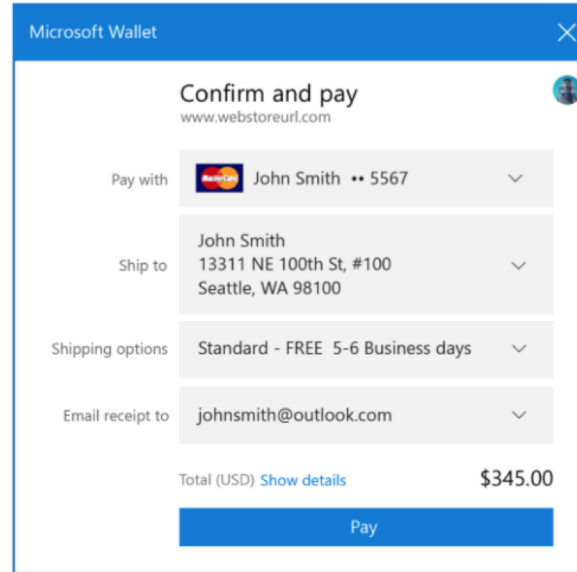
Microsoft Wallet

Confirm and pay
www.webstoreurl.com

Pay with

MasterCard John Smith •• 5567

Ship to

John Smith
13311 NE 100th St, #100
Seattle, WA 98100

Shipping options

Standard - FREE 5-6 Business days

Email receipt to

johnsmith@outlook.com

Total (USD) Show details

$345.00

Pay